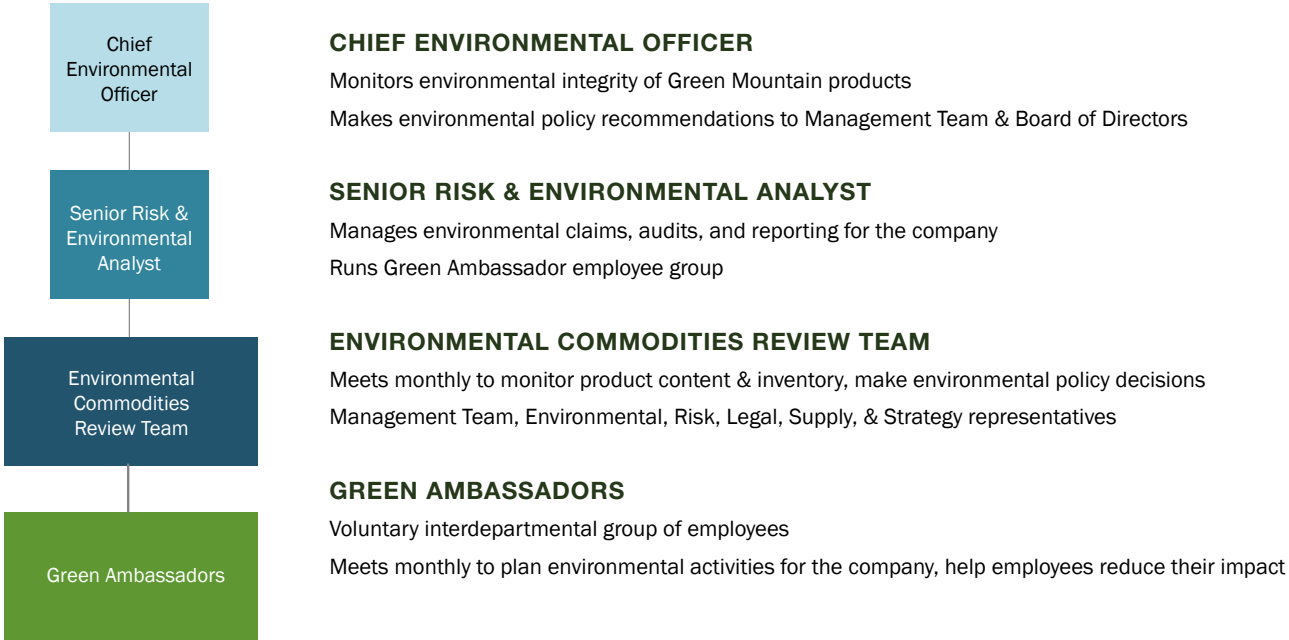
Chief Environmental Officer

Senior Risk & Environmental Analyst

Environmental Commodities Review Team

Green Ambassadors

CHIEF ENVIRONMENTAL OFFICER

Monitors environmental integrity of Green Mountain products

Makes environmental policy recommendations to Management Team & Board of Directors

SENIOR RISK & ENVIRONMENTAL ANALYST

Manages environmental claims, audits, and reporting for the company

Runs Green Ambassador employee group

ENVIRONMENTAL COMMODITIES REVIEW TEAM

Meets monthly to monitor product content & inventory, make environmental policy decisions

Management Team, Environmental, Risk, Legal, Supply, & Strategy representatives

GREEN AMBASSADORS

Voluntary interdepartmental group of employees

Meets monthly to plan environmental activities for the company, help employees reduce their impact